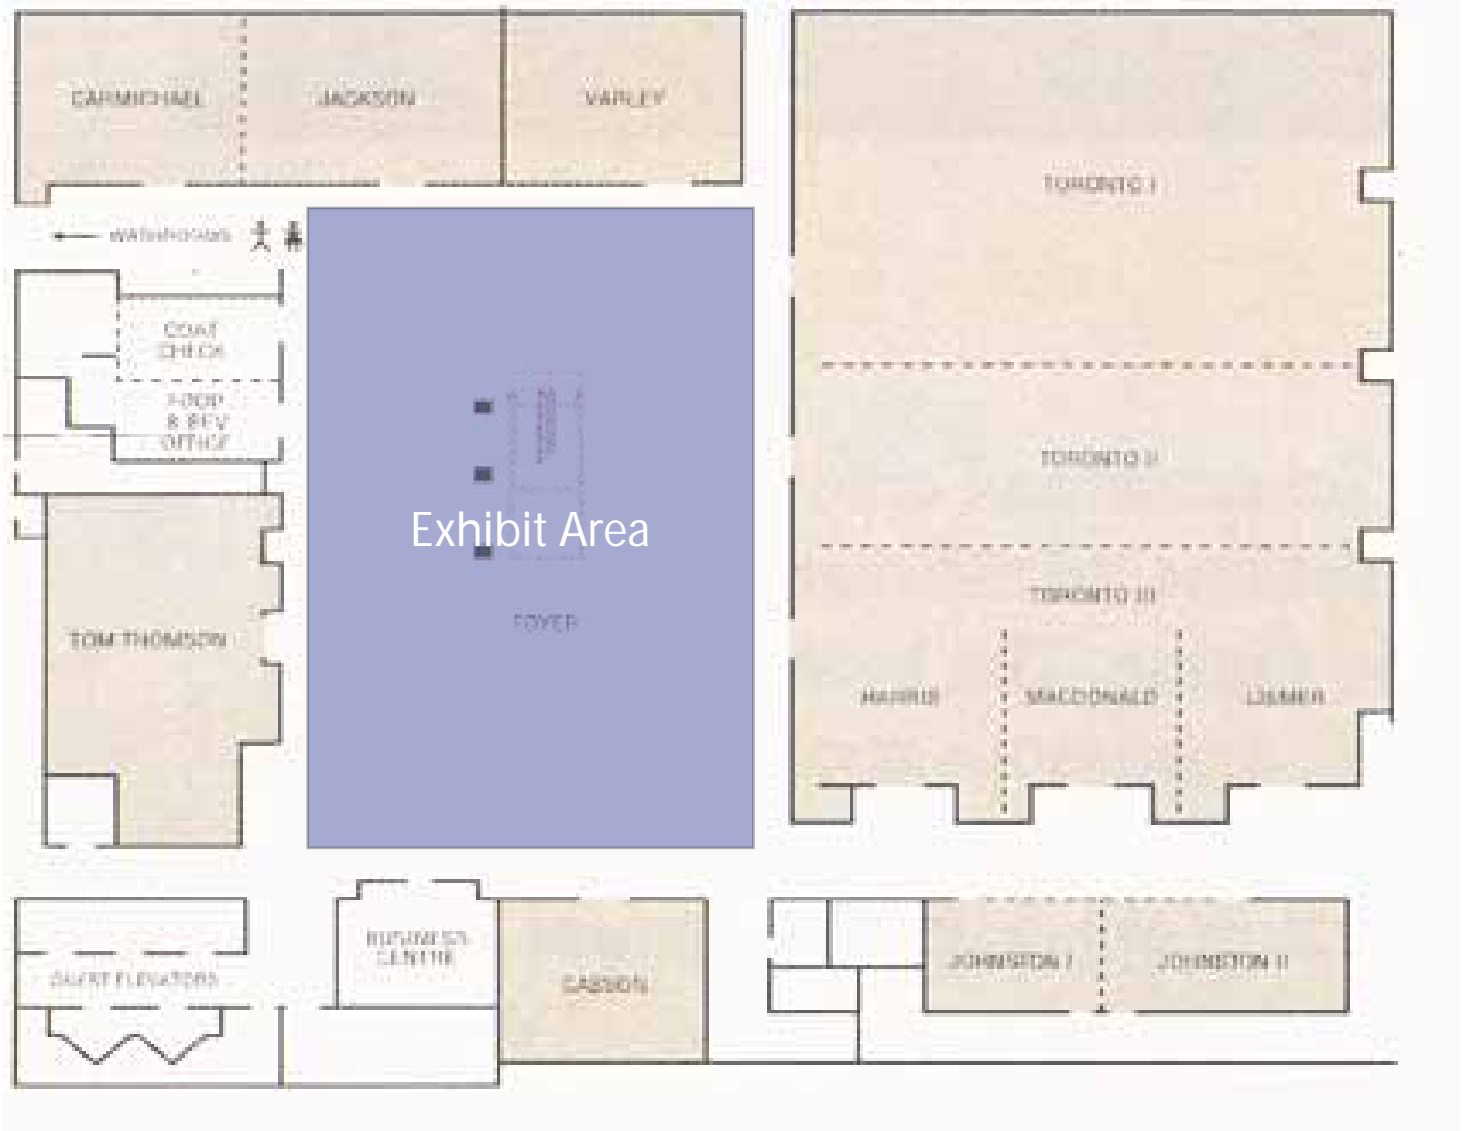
CARMICHAEL
JACKSON
VARLEY
TORONTO I
WASHROOMS
COAT CHECK
FOOD & BEV OFFICE
Exhibit Area
FOYER
TORONTO II
TORONTO III
TOM THOMSON
HARRIS
MACDONALD
LISMER
GUEST ELEVATORS
BUSINESS CENTRE
CASSON
JOHNSTON I
JOHNSTON II